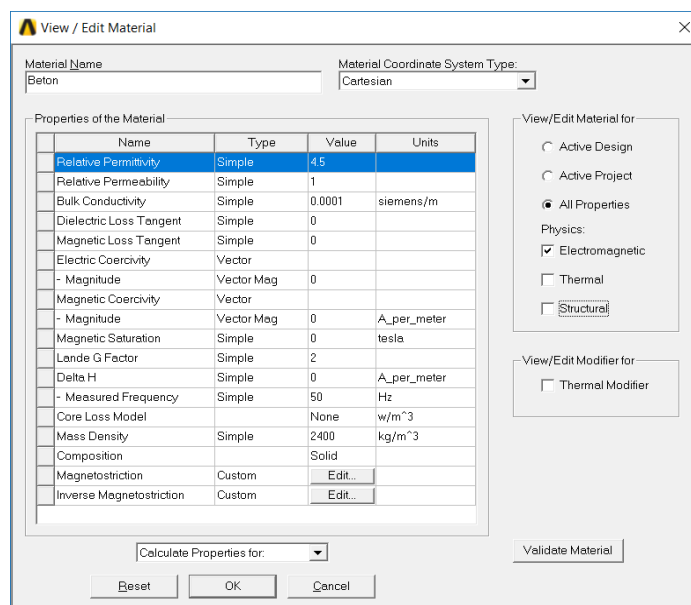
View / Edit Material

Material Name
Beton

Material Coordinate System Type:
Cartesian

Properties of the Material

| | Name | Type | Value | Units |
|---|---|---|---|---|
| | Relative Permittivity | Simple | 4.5 | |
| | Relative Permeability | Simple | 1 | |
| | Bulk Conductivity | Simple | 0.0001 | siemens/m |
| | Dielectric Loss Tangent | Simple | 0 | |
| | Magnetic Loss Tangent | Simple | 0 | |
| | Electric Coercivity | Vector | | |
| | - Magnitude | Vector Mag | 0 | |
| | Magnetic Coercivity | Vector | | |
| | - Magnitude | Vector Mag | 0 | A_per_meter |
| | Magnetic Saturation | Simple | 0 | tesla |
| | Lande G Factor | Simple | 2 | |
| | Delta H | Simple | 0 | A_per_meter |
| | - Measured Frequency | Simple | 50 | Hz |
| | Core Loss Model | | None | w/m^3 |
| | Mass Density | Simple | 2400 | kg/m^3 |
| | Composition | | Solid | |
| | Magnetostriction | Custom | Edit... | |
| | Inverse Magnetostriction | Custom | Edit... | |

View/Edit Material for
Active Design
Active Project
All Properties
Physics:
Electromagnetic
Thermal
Structural

View/Edit Modifier for
Thermal Modifier

Calculate Properties for:

Validate Material

Reset OK Cancel